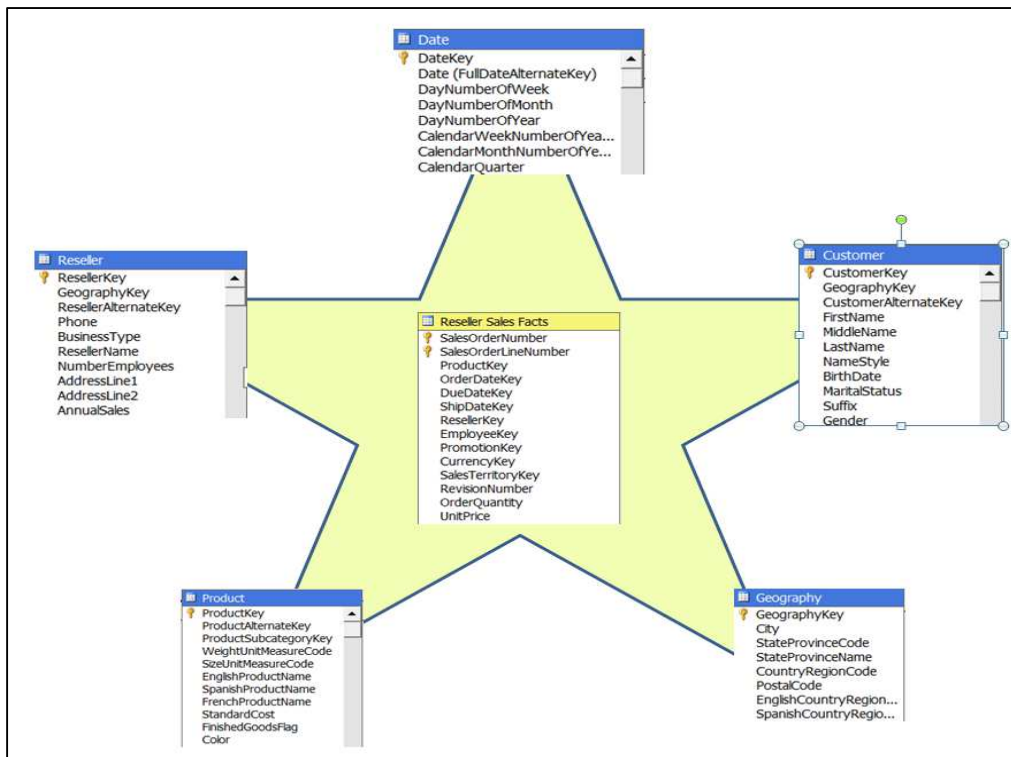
Date
DateKey
Date (FullDateAlternateKey)
DayNumberOfWeek
DayNumberOfMonth
DayNumberOfYear
CalendarWeekNumberOfYea...
CalendarMonthNumberOfYe...
CalendarQuarter

Reseller
ResellerKey
GeographyKey
ResellerAlternateKey
Phone
BusinessType
ResellerName
NumberEmployees
AddressLine1
AddressLine2
AnnualSales

Reseller Sales Facts
SalesOrderNumber
SalesOrderLineNumber
ProductKey
OrderDateKey
DueDateKey
ShipDateKey
ResellerKey
EmployeeKey
PromotionKey
CurrencyKey
SalesTerritoryKey
RevisionNumber
OrderQuantity
UnitPrice

Customer
CustomerKey
GeographyKey
CustomerAlternateKey
FirstName
MiddleName
LastName
NameStyle
BirthDate
MaritalStatus
Suffix
Gender

Product
ProductKey
ProductAlternateKey
ProductSubcategoryKey
WeightUnitMeasureCode
SizeUnitMeasureCode
EnglishProductName
SpanishProductName
FrenchProductName
StandardCost
FinishedGoodsFlag
Color

Geography
GeographyKey
City
StateProvinceCode
StateProvinceName
CountryRegionCode
PostalCode
EnglishCountryRegion...
SpanishCountryRegio...